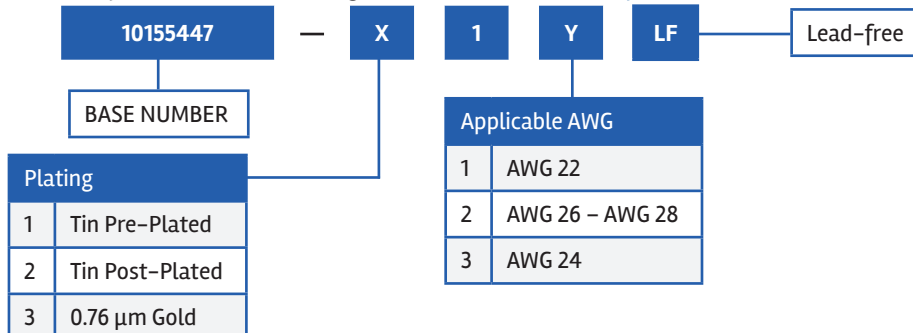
10155447 — X 1 Y LF

Lead-free

BASE NUMBER

| Applicable AWG | |
|---|---|
| 1 | AWG 22 |
| 2 | AWG 26 – AWG 28 |
| 3 | AWG 24 |

| Plating | |
|---|---|
| 1 | Tin Pre-Plated |
| 2 | Tin Post-Plated |
| 3 | 0.76 µm Gold |